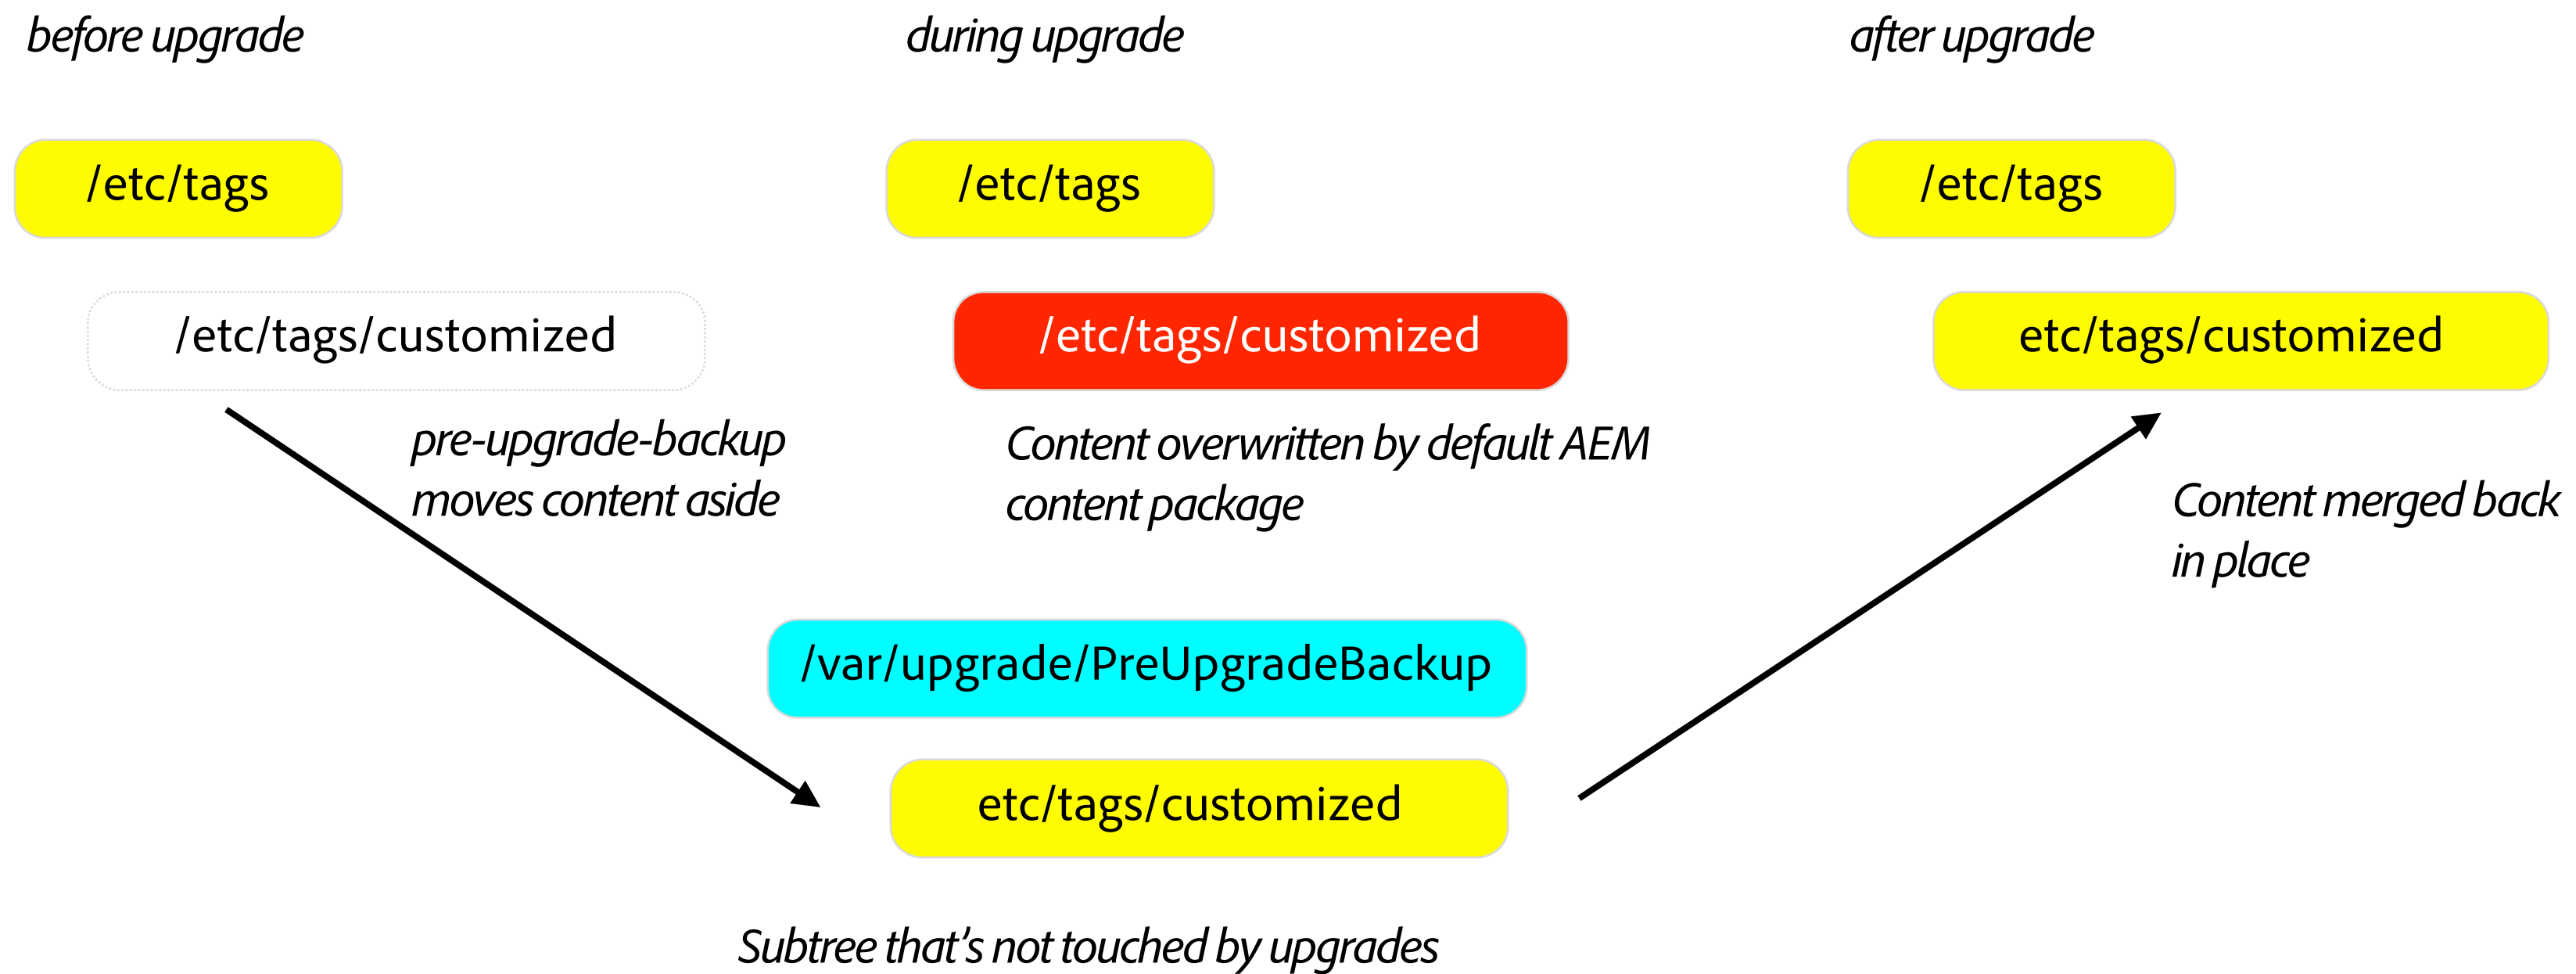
before upgrade

during upgrade

after upgrade

/etc/tags

/etc/tags

/etc/tags

/etc/tags/customized

/etc/tags/customized

etc/tags/customized

pre-upgrade-backup moves content aside

Content overwritten by default AEM content package

Content merged back in place

/var/upgrade/PreUpgradeBackup

etc/tags/customized

Subtree that's not touched by upgrades